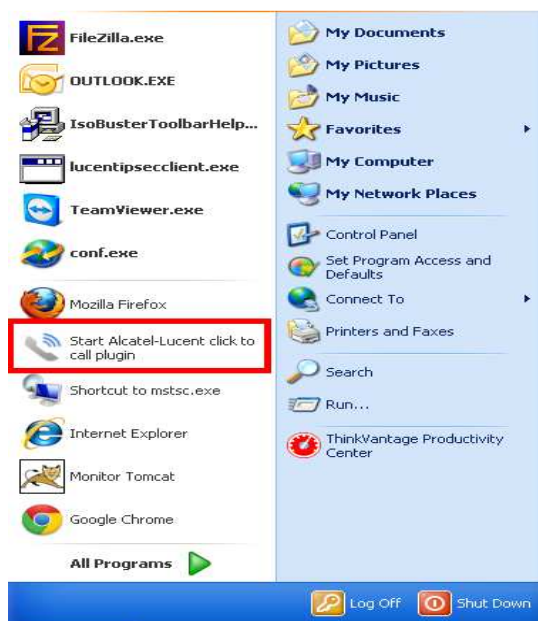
FileZilla.exe
OUTLOOK.EXE
IsoBusterToolbarHelp...
lucentipsecclient.exe
TeamViewer.exe
conf.exe
Mozilla Firefox
Start Alcatel-Lucent click to call plugin
Shortcut to mstsc.exe
Internet Explorer
Monitor Tomcat
Google Chrome
All Programs

My Documents
My Pictures
My Music
Favorites
My Computer
My Network Places
Control Panel
Set Program Access and Defaults
Connect To
Printers and Faxes
Search
Run...
ThinkVantage Productivity Center

Log Off
Shut Down